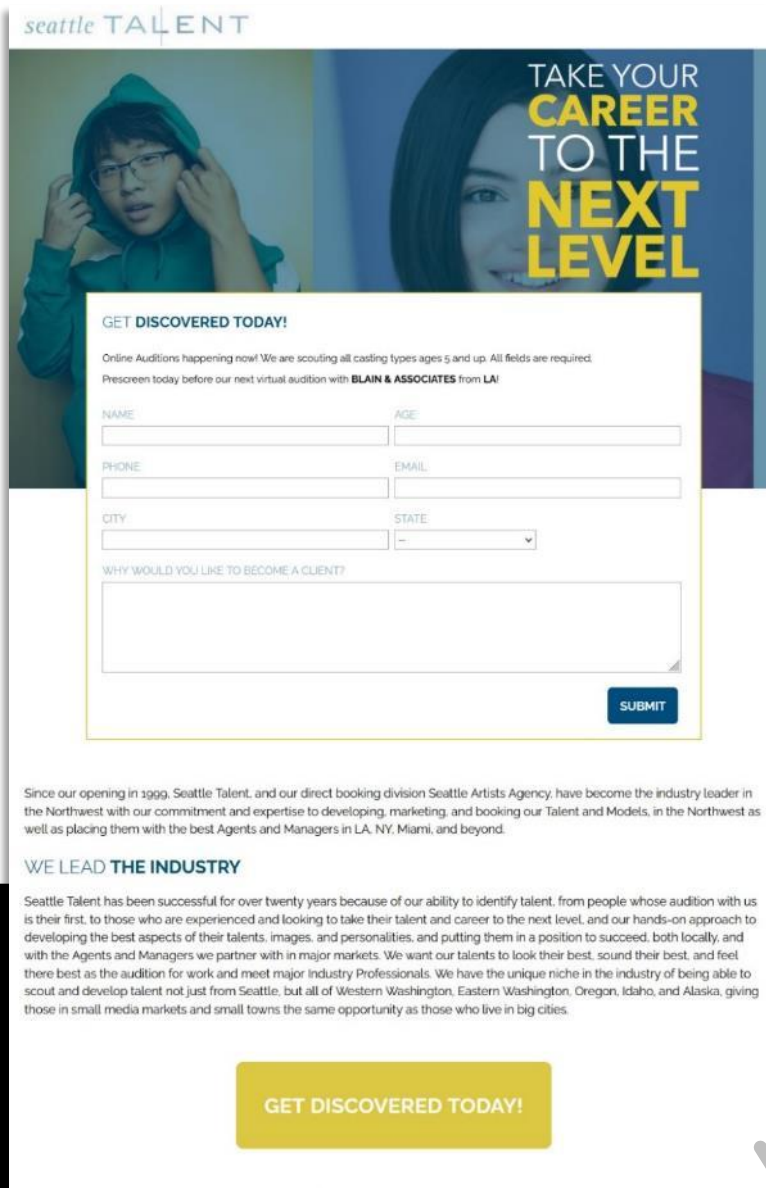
seattle TALENT

TAKE YOUR CAREER TO THE NEXT LEVEL

GET DISCOVERED TODAY!

Online Auditions happening now! We are scouting all casting types ages 5 and up. All fields are required.

Prescreen today before our next virtual audition with BLAIN & ASSOCIATES from LA!

NAME

AGE

PHONE

EMAIL

CITY

STATE

–

WHY WOULD YOU LIKE TO BECOME A CLIENT?

SUBMIT

Since our opening in 1999, Seattle Talent, and our direct booking division Seattle Artists Agency, have become the industry leader in the Northwest with our commitment and expertise to developing, marketing, and booking our Talent and Models, in the Northwest as well as placing them with the best Agents and Managers in LA, NY, Miami, and beyond.

WE LEAD THE INDUSTRY

Seattle Talent has been successful for over twenty years because of our ability to identify talent, from people whose audition with us is their first, to those who are experienced and looking to take their talent and career to the next level, and our hands-on approach to developing the best aspects of their talents, images, and personalities, and putting them in a position to succeed, both locally, and with the Agents and Managers we partner with in major markets. We want our talents to look their best, sound their best, and feel there best as the audition for work and meet major Industry Professionals. We have the unique niche in the industry of being able to scout and develop talent not just from Seattle, but all of Western Washington, Eastern Washington, Oregon, Idaho, and Alaska, giving those in small media markets and small towns the same opportunity as those who live in big cities.

GET DISCOVERED TODAY!